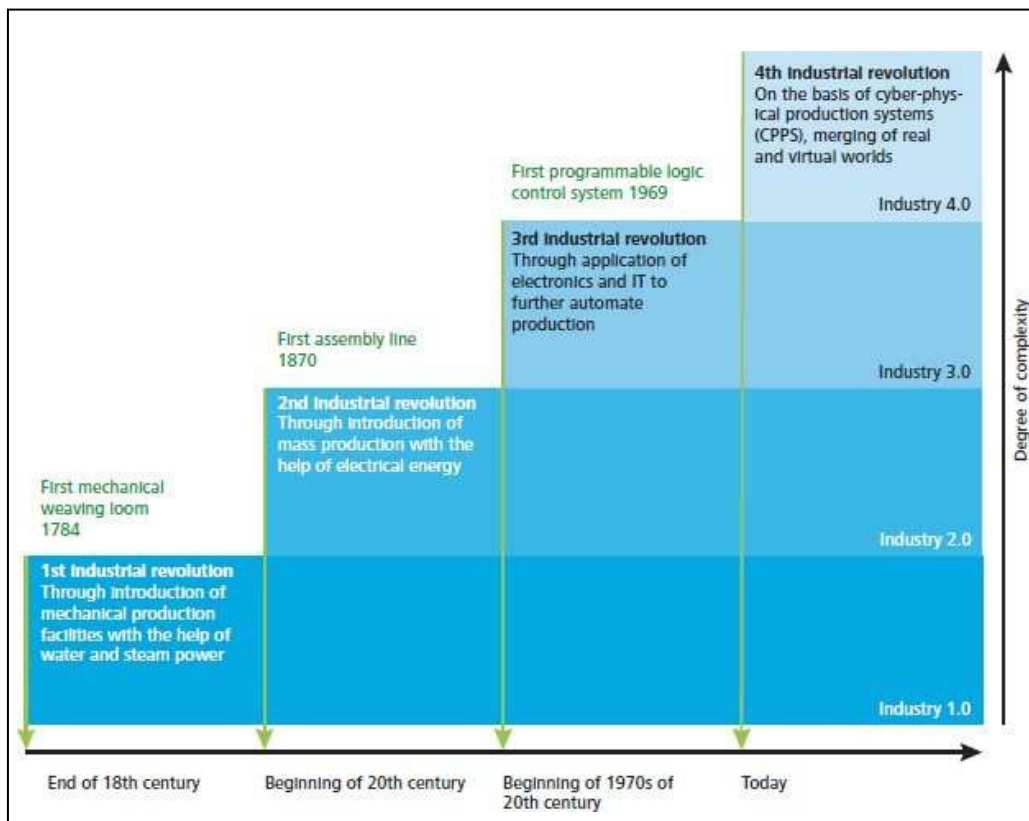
4th industrial revolution
On the basis of cyber-physical production systems (CPPS), merging of real and virtual worlds

Industry 4.0

First programmable logic control system 1969

3rd industrial revolution
Through application of electronics and IT to further automate production

Industry 3.0

First assembly line 1870

2nd industrial revolution
Through introduction of mass production with the help of electrical energy

Industry 2.0

First mechanical weaving loom 1784

1st industrial revolution
Through introduction of mechanical production facilities with the help of water and steam power

Industry 1.0

Degree of complexity

End of 18th century

Beginning of 20th century

Beginning of 1970s of 20th century

Today